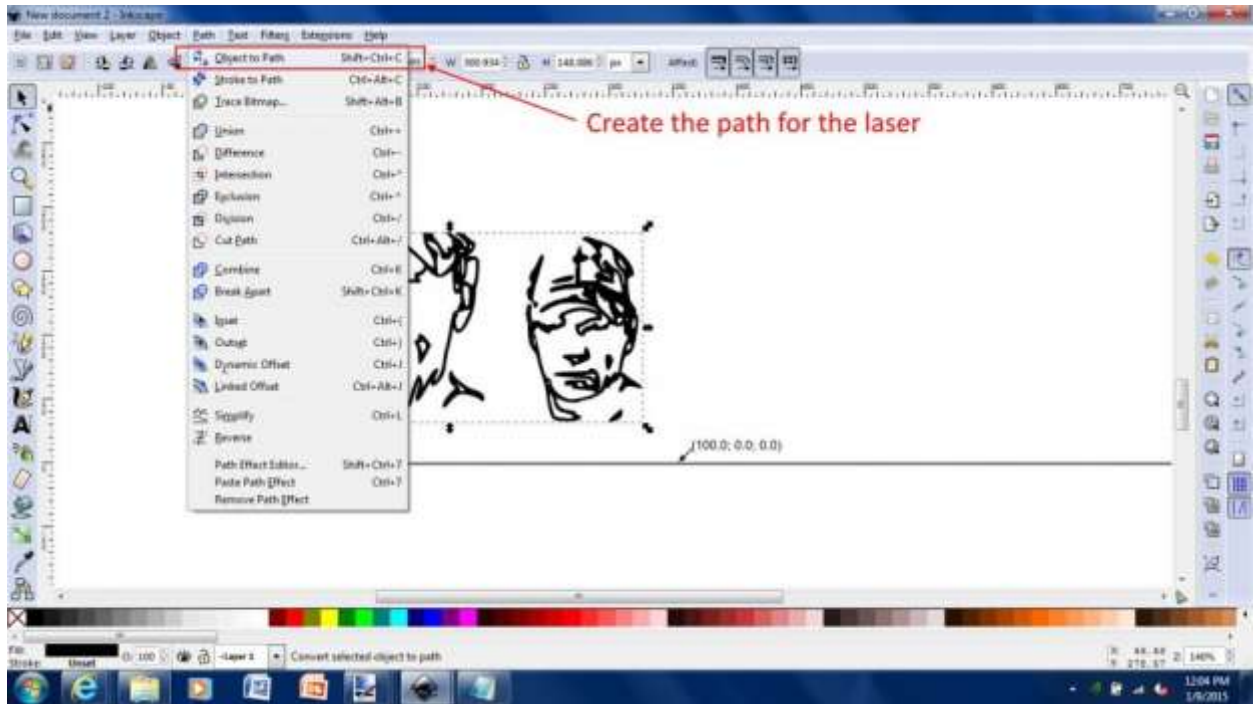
New document 2 - Inkscape

File Edit View Layer Object Path Text Filters Extensions Help

W 300.934 H 148.086 px Affect:

Object to Path Shift+Ctrl+C
Stroke to Path Ctrl+Alt+C
Trace Bitmap... Shift+Alt+B
Union Ctrl++
Difference Ctrl+-
Intersection Ctrl+*
Exclusion Ctrl+^
Division Ctrl+/
Cut Path Ctrl+Alt+/
Combine Ctrl+K
Break Apart Shift+Ctrl+K
Inset Ctrl+(
Outset Ctrl+)
Dynamic Offset Ctrl+J
Linked Offset Ctrl+Alt+J
Simplify Ctrl+L
Reverse
Path Effect Editor... Shift+Ctrl+7
Paste Path Effect Ctrl+7
Remove Path Effect

Create the path for the laser

(100.0; 0.0; 0.0)

Fill:
Stroke: Unset
O: 100
-Layer 1
Convert selected object to path

X: 44.44 Y: 270.57 Z: 140%

12:04 PM 1/6/2015